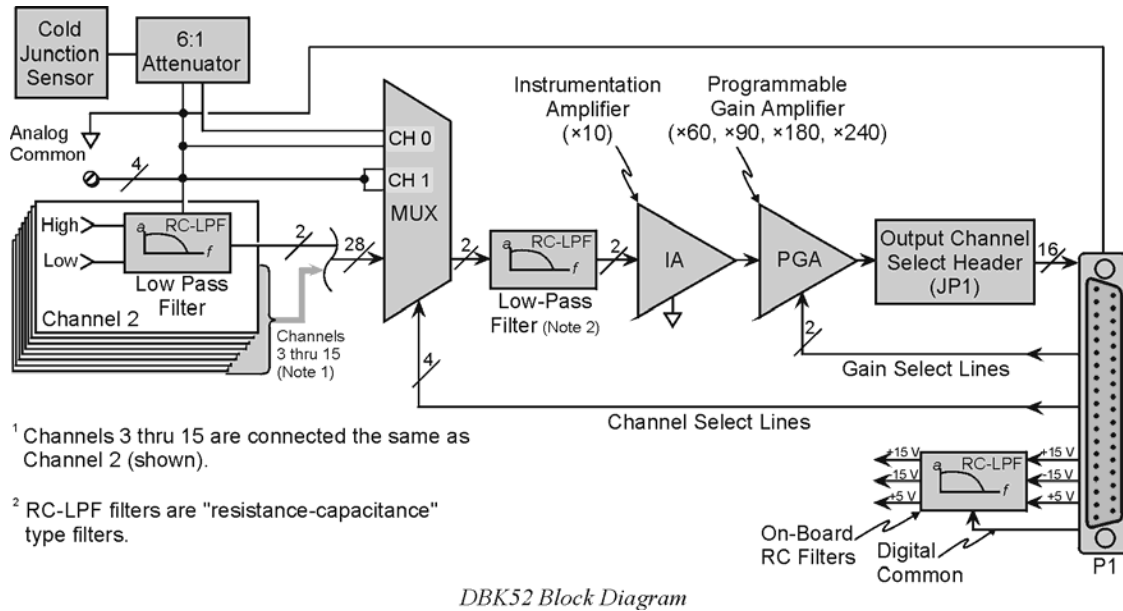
Cold Junction Sensor

6:1 Attenuator

Analog Common

4

CH 0

CH 1

MUX

High

Low

a RC-LPF f

Low Pass Filter

Channel 2

2

28

Channels 3 thru 15 (Note 1)

2

a RC-LPF f

Low-Pass Filter (Note 2)

2

Instrumentation Amplifier (×10)

IA

Programmable Gain Amplifier (×60, ×90, ×180, ×240)

PGA

Output Channel Select Header (JP1)

16

2

Gain Select Lines

4

Channel Select Lines

$^1$ Channels 3 thru 15 are connected the same as Channel 2 (shown).

$^2$ RC-LPF filters are "resistance-capacitance" type filters.

+15 V

-15 V

+5 V

a RC-LPF f

+15 V

-15 V

+5 V

On-Board RC Filters

Digital Common

P1

DBK52 Block Diagram